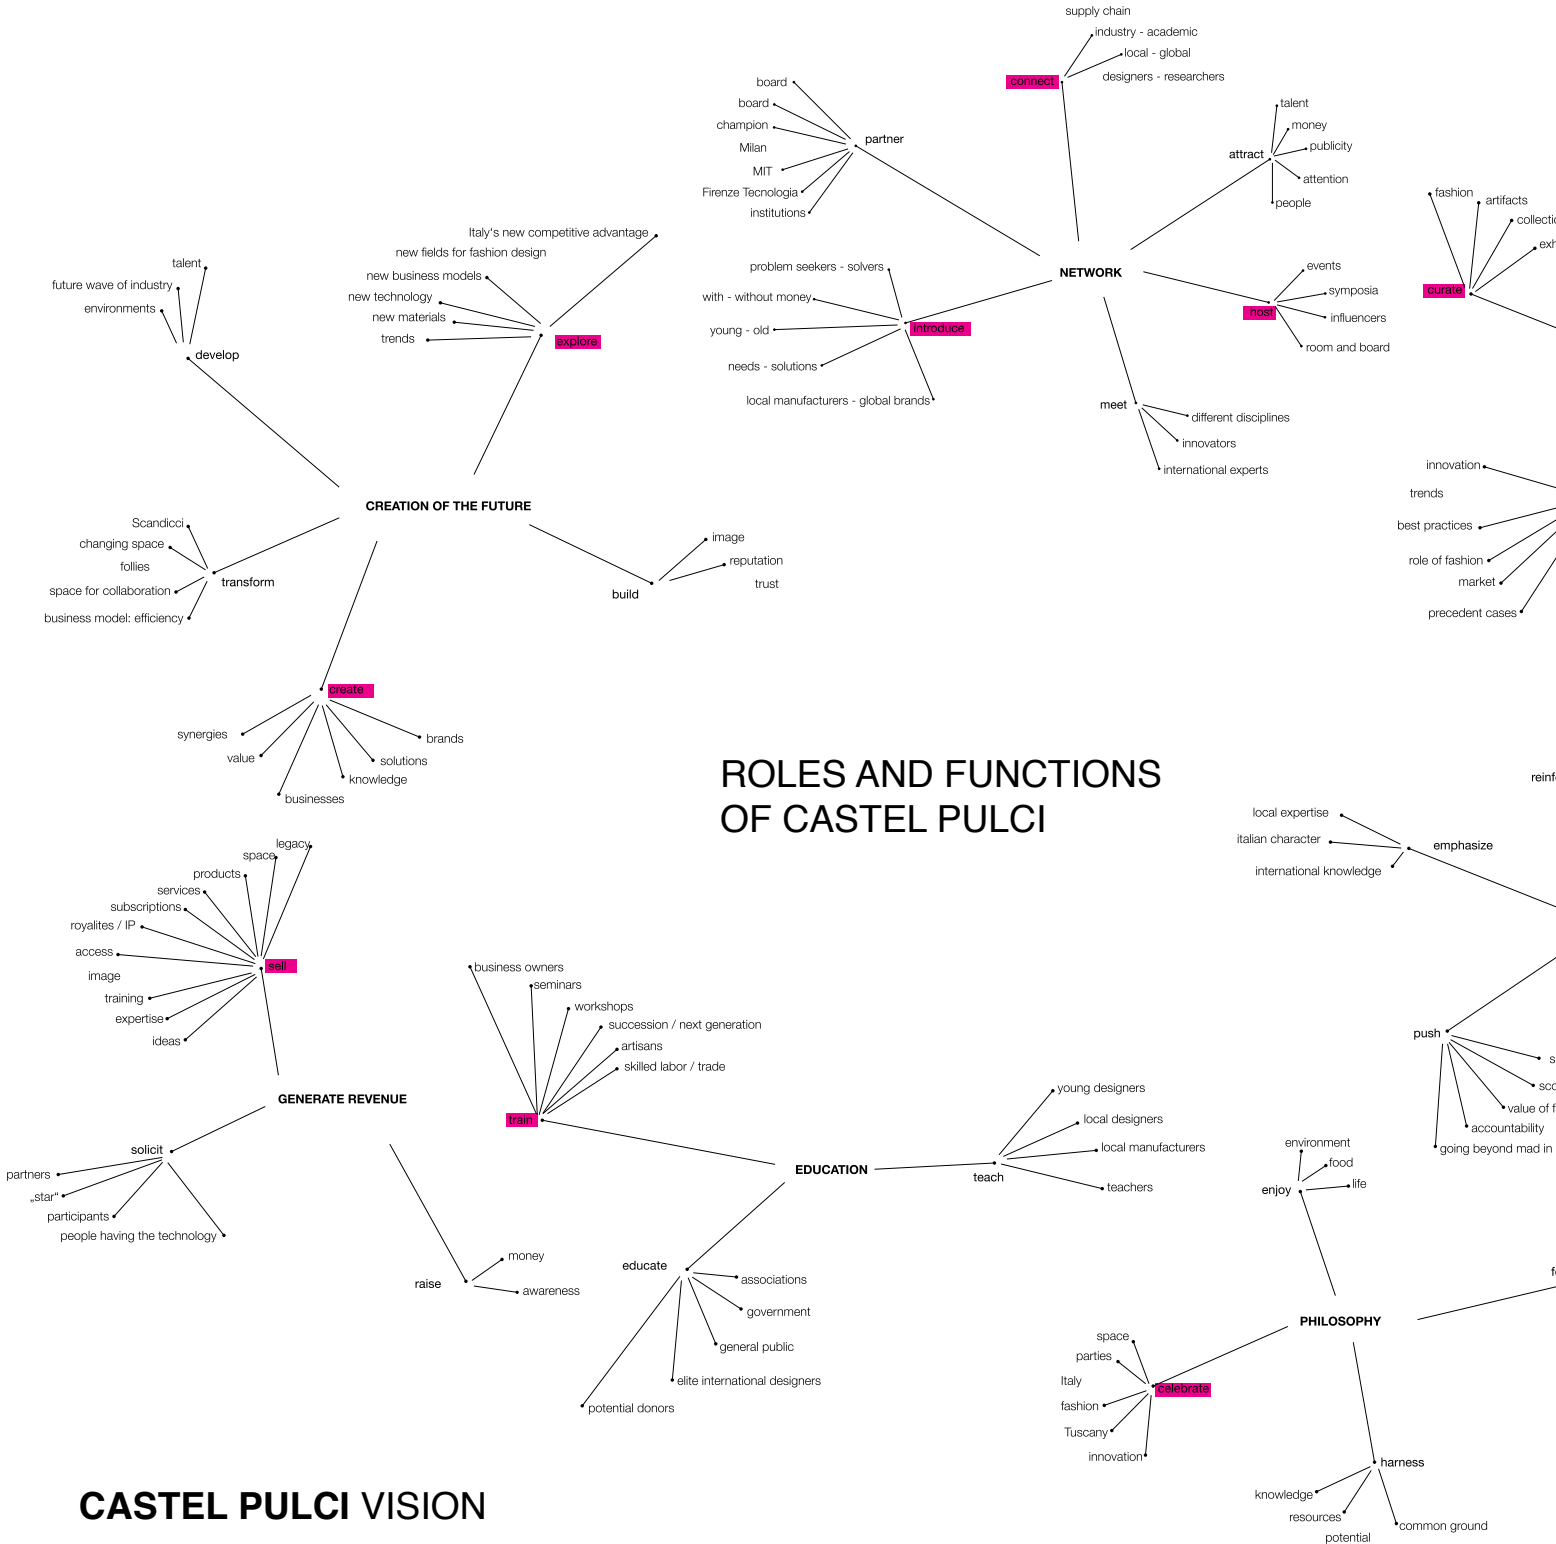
ROLES AND FUNCTIONS
OF CASTEL PULCI

CASTEL PULCI VISION

NETWORK

connect
supply chain
industry - academic
local - global
designers - researchers

partner
board
board
champion
Milan
MIT
Firenze Tecnologia
institutions

attract
talent
money
publicity
attention
people

introduce
problem seekers - solvers
with - without money
young - old
needs - solutions
local manufacturers - global brands

host
events
symposia
influencers
room and board

meet
different disciplines
innovators
international experts

curate
fashion
artifacts
collecti
exh

innovation
trends
best practices
role of fashion
market
precedent cases

reinf

CREATION OF THE FUTURE

develop
talent
future wave of industry
environments

explore
Italy's new competitive advantage
new fields for fashion design
new business models
new technology
new materials
trends

transform
Scandicci
changing space
follies
space for collaboration
business model: efficiency

build
image
reputation
trust

create
synergies
value
businesses
knowledge
solutions
brands

emphasize
local expertise
italian character
international knowledge

push
s
sco
value of f
accountability
going beyond mad in

GENERATE REVENUE

sell
legacy
space
products
services
subscriptions
royalites / IP
access
image
training
expertise
ideas

solicit
partners
„star"
participants
people having the technology

raise
money
awareness

EDUCATION

train
business owners
seminars
workshops
succession / next generation
artisans
skilled labor / trade

teach
young designers
local designers
local manufacturers
teachers

educate
associations
government
general public
elite international designers
potential donors

PHILOSOPHY

enjoy
environment
food
life

f

celebrate
space
parties
Italy
fashion
Tuscany
innovation

harness
knowledge
resources
potential
common ground